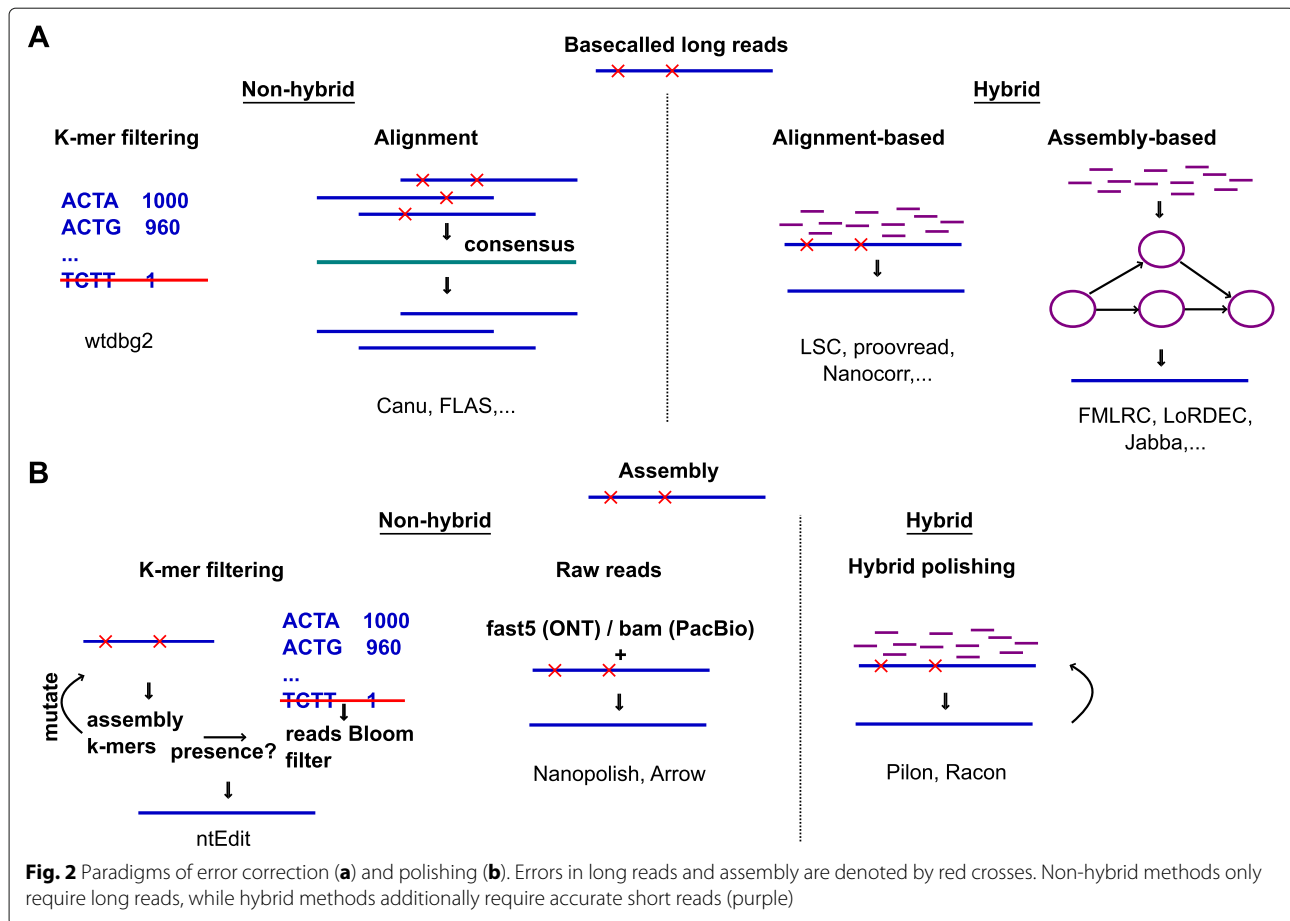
A

Basecalled long reads

Non-hybrid

K-mer filtering

ACTA 1000
ACTG 960
...
TCTT 1

wtdbg2

Alignment

consensus

Canu, FLAS,...

Hybrid

Alignment-based

LSC, proovread, Nanocorr,...

Assembly-based

FMLRC, LoRDEC, Jabba,...

B

Assembly

Non-hybrid

K-mer filtering

mutate

assembly k-mers

presence?

ACTA 1000
ACTG 960
...
TCTT 1

reads Bloom filter

ntEdit

Raw reads

fast5 (ONT) / bam (PacBio)

+

Nanopolish, Arrow

Hybrid

Hybrid polishing

Pilon, Racon

Fig. 2 Paradigms of error correction (a) and polishing (b). Errors in long reads and assembly are denoted by red crosses. Non-hybrid methods only require long reads, while hybrid methods additionally require accurate short reads (purple)